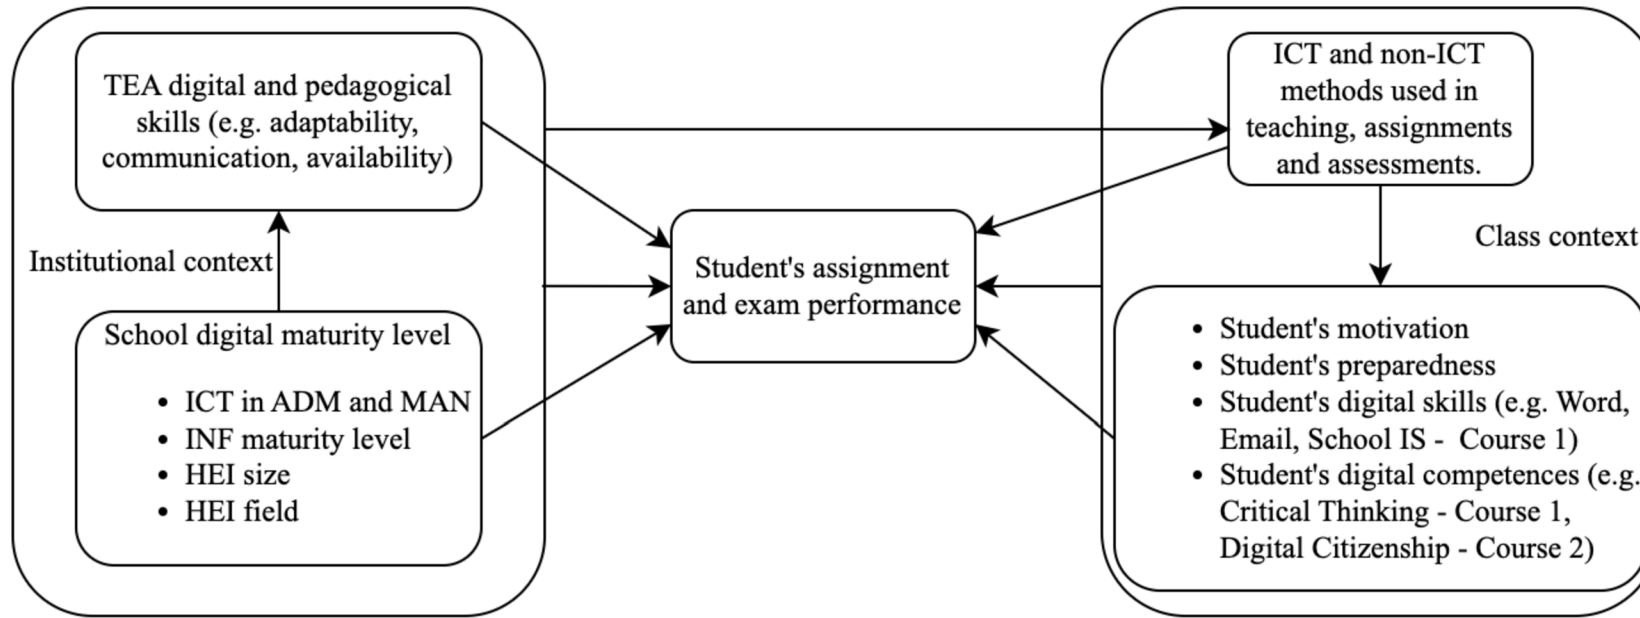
TEA digital and pedagogical skills (e.g. adaptability, communication, availability)

Institutional context

School digital maturity level

- ICT in ADM and MAN
- INF maturity level
- HEI size
- HEI field

Student's assignment and exam performance

ICT and non-ICT methods used in teaching, assignments and assessments.

Class context

- Student's motivation
- Student's preparedness
- Student's digital skills (e.g. Word, Email, School IS - Course 1)
- Student's digital competences (e.g. Critical Thinking - Course 1, Digital Citizenship - Course 2)